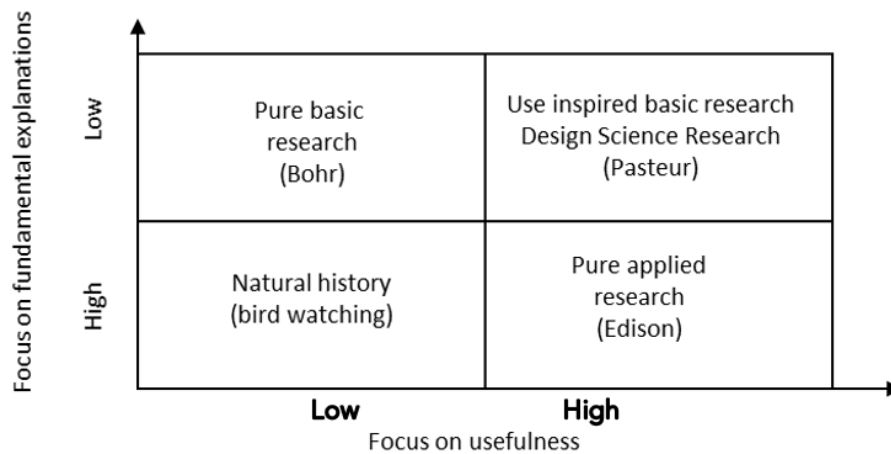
Focus on fundamental explanations

Low

High

| Pure basic research (Bohr) | Use inspired basic research Design Science Research (Pasteur) |
|---|---|
| Natural history (bird watching) | Pure applied research (Edison) |

Low

High

Focus on usefulness